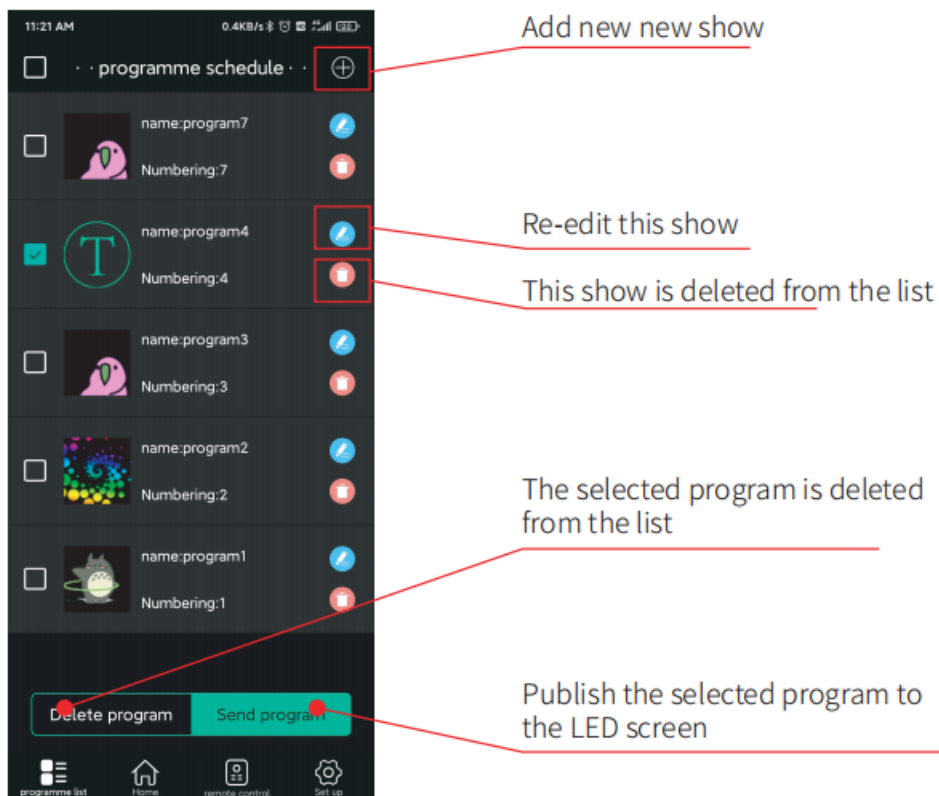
11:21 AM

0.4KB/s

programme schedule

name:program7

Numbering:7

name:program4

Numbering:4

name:program3

Numbering:3

name:program2

Numbering:2

name:program1

Numbering:1

Delete program

Send program

programme list

Home

remote control

Set up

Add new new show

Re-edit this show

This show is deleted from the list

The selected program is deleted from the list

Publish the selected program to the LED screen